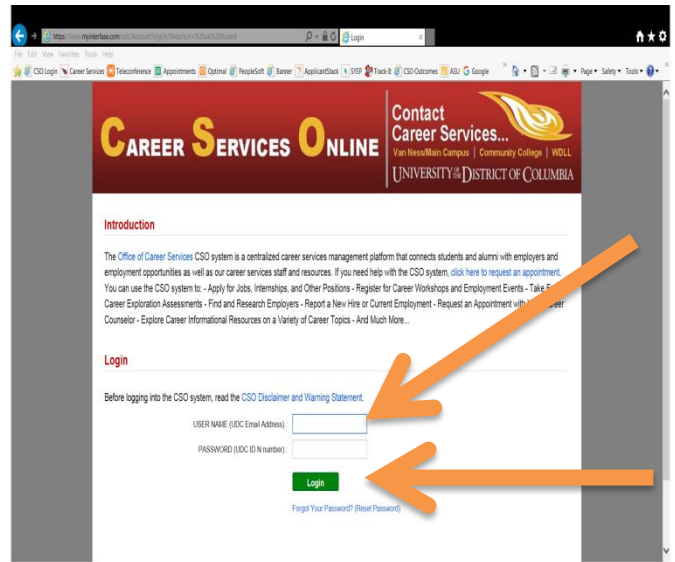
https://www.myinterfase.com/udc/Account/LogOn?ReturnUrl=%2fudc%2fstudent
Login
File Edit View Favorites Tools Help
CSO Login Career Services Teleconference Appointments Optimal PeopleSoft Banner ApplicantStack SYEP Track-It CSO Outcomes ASU Google
Page Safety Tools

CAREER SERVICES ONLINE
Contact Career Services...
Van Ness/Main Campus | Community College | WDLL
UNIVERSITY OF THE DISTRICT OF COLUMBIA

Introduction

The Office of Career Services CSO system is a centralized career services management platform that connects students and alumni with employers and employment opportunities as well as our career services staff and resources. If you need help with the CSO system, click here to request an appointment. You can use the CSO system to: - Apply for Jobs, Internships, and Other Positions - Register for Career Workshops and Employment Events - Take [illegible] Career Exploration Assessments - Find and Research Employers - Report a New Hire or Current Employment - Request an Appointment with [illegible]eer Counselor - Explore Career Informational Resources on a Variety of Career Topics - And Much More...

Login

Before logging into the CSO system, read the CSO Disclaimer and Warning Statement.

USER NAME (UDC Email Address):
PASSWORD (UDC ID N number):
Login
Forgot Your Password? (Reset Password)